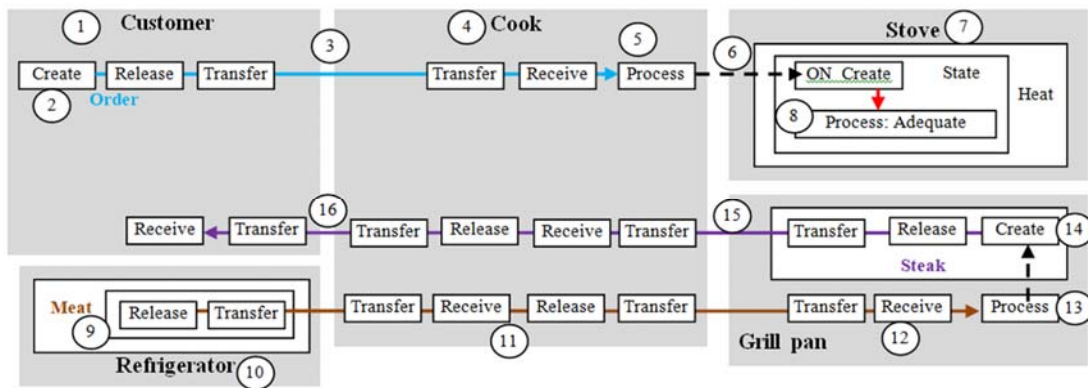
1 Customer

Create Release Transfer

2 Order

3

4 Cook

Transfer Receive

5 Process

6

Stove 7

ON Create

State

Heat

8 Process: Adequate

Receive Transfer

16

Transfer Release Receive Transfer

15

Transfer Release Create 14

Steak

Meat

Release Transfer

9

Refrigerator 10

Transfer Receive Release Transfer

11

Transfer Receive

12

Process 13

Grill pan